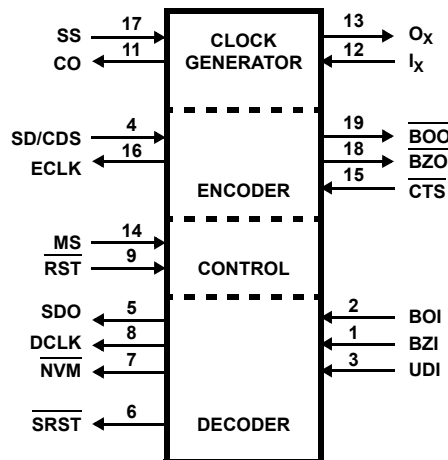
SS 17
CO 11
CLOCK GENERATOR
13 $O_X$
12 $I_X$

SD/CDS 4
ECLK 16
ENCODER
19 $\overline{BOO}$
18 $\overline{BZO}$
15 $\overline{CTS}$

$\overline{MS}$ 14
$\overline{RST}$ 9
CONTROL

SDO 5
$\overline{DCLK}$ 8
$\overline{NVM}$ 7
$\overline{SRST}$ 6
DECODER
2 BOI
1 BZI
3 UDI